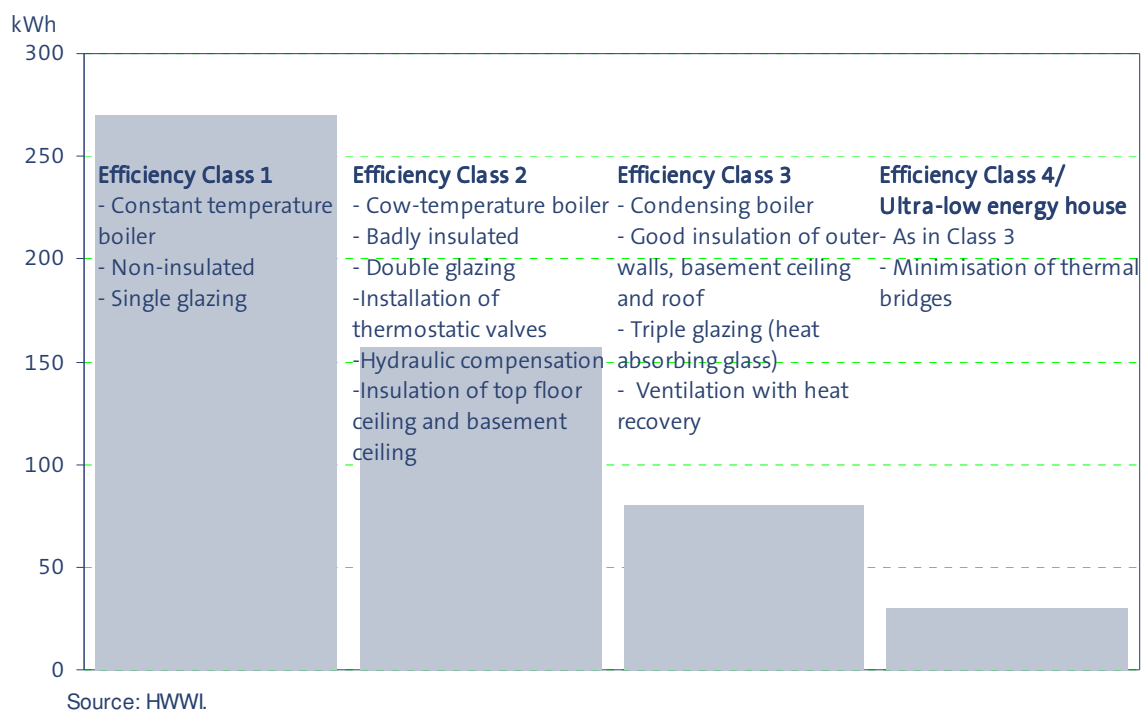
kWh

300

250

200

150

100

50

0

Efficiency Class 1
- Constant temperature boiler
- Non-insulated
- Single glazing

Efficiency Class 2
- Cow-temperature boiler
- Badly insulated
- Double glazing
-Installation of thermostatic valves
-Hydraulic compensation
-Insulation of top floor ceiling and basement ceiling

Efficiency Class 3
- Condensing boiler
- Good insulation of outer walls, basement ceiling and roof
- Triple glazing (heat absorbing glass)
- Ventilation with heat recovery

Efficiency Class 4/ Ultra-low energy house
- As in Class 3
- Minimisation of thermal bridges

Source: HWWI.